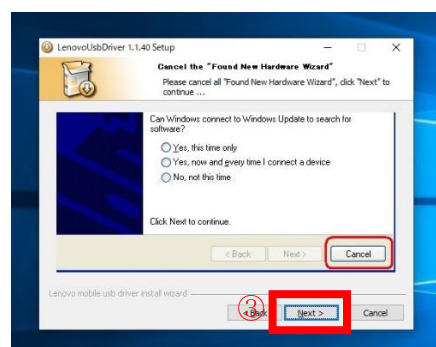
LenovoUsbDriver 1.1.40 Setup

Cancel the "Found New Hardware Wizard"

Please cancel all "Found New Hardware Wizard", click "Next" to continue ...

Can Windows connect to Windows Update to search for software?

Yes, this time only

Yes, now and every time I connect a device

No, not this time

Click Next to continue.

< Back

Next >

Cancel

Lenovo mobile usb driver install wizard

③

< Back

Next >

Cancel